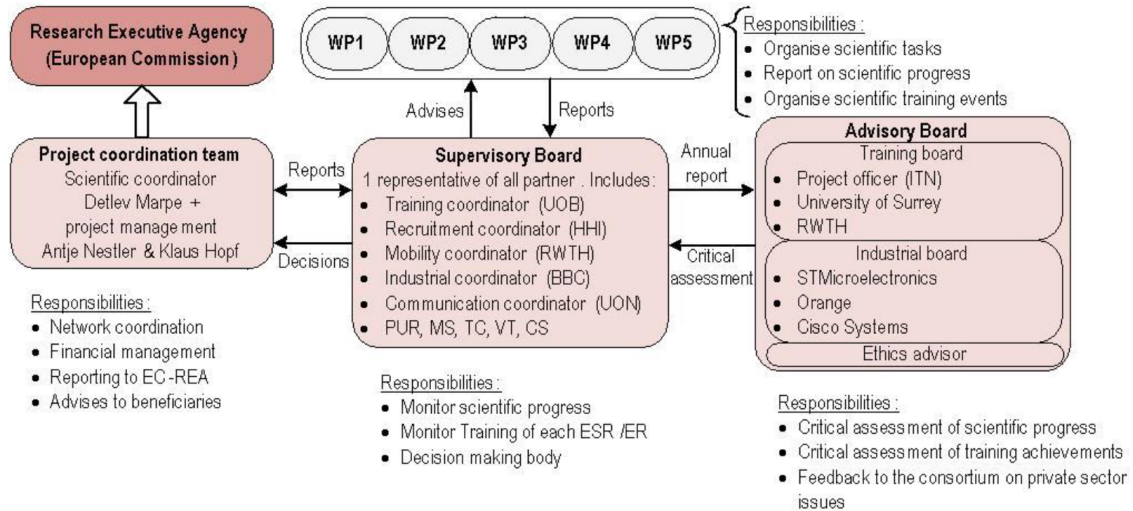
Research Executive Agency (European Commission)

WP1 WP2 WP3 WP4 WP5

Responsibilities :
- Organise scientific tasks
- Report on scientific progress
- Organise scientific training events

Advises

Reports

Project coordination team
Scientific coordinator
Detlev Marpe +
project management
Antje Nestler & Klaus Hopf

Reports

Decisions

Supervisory Board
1 representative of all partner . Includes :
- Training coordinator (UOB)
- Recruitment coordinator (HHI)
- Mobility coordinator (RWTH)
- Industrial coordinator (BBC)
- Communication coordinator (UON)
- PUR, MS, TC, VT, CS

Annual report

Critical assessment

Advisory Board
Training board
- Project officer (ITN)
- University of Surrey
- RWTH

Industrial board
- STMicroelectronics
- Orange
- Cisco Systems

Ethics advisor

Responsibilities :
- Network coordination
- Financial management
- Reporting to EC-REA
- Advises to beneficiaries

Responsibilities :
- Monitor scientific progress
- Monitor Training of each ESR /ER
- Decision making body

Responsibilities :
- Critical assessment of scientific progress
- Critical assessment of training achievements
- Feedback to the consortium on private sector issues